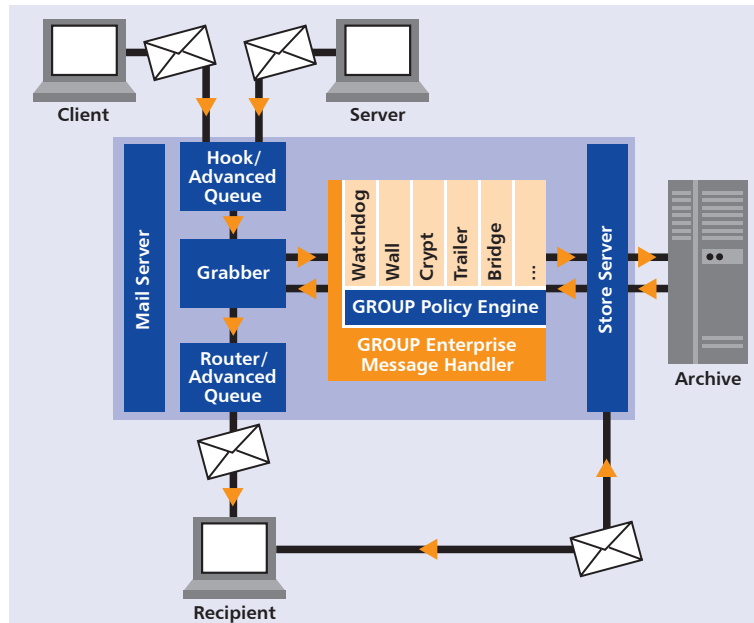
Client

Server

Mail Server

Hook/ Advanced Queue

Grabber

Router/ Advanced Queue

Watchdog

Wall

Crypt

Trailer

Bridge

...

GROUP Policy Engine

GROUP Enterprise Message Handler

Store Server

Archive

Recipient